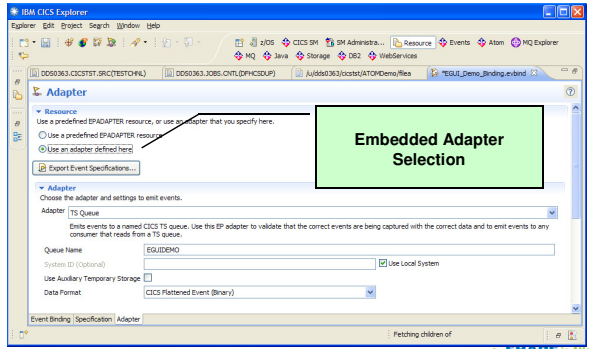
IBM CICS Explorer

Explorer Edit Project Search Window Help

z/OS CICS SM SM Administra... Resource Events Atom MQ Explorer

MQ Java Storage DB2 WebServices

DDS0363.CICSTST.SRC(TESTCHNL) DDS0363.JOBS.CNTL(DFHCSDUP) /u/dds0363/cicstst/ATOMDemo/filea *EGUI_Demo_Binding.evbind

Adapter

Resource

Use a predefined EPADAPTER resource, or use an adapter that you specify here.

Use a predefined EPADAPTER resource

Use an adapter defined here

Export Event Specifications...

Embedded Adapter Selection

Adapter

Choose the adapter and settings to emit events.

Adapter TS Queue

Emits events to a named CICS TS queue. Use this EP adapter to validate that the correct events are being captured with the correct data and to emit events to any consumer that reads from a TS queue.

Queue Name EGUIDEMO

System ID (Optional) Use Local System

Use Auxiliary Temporary Storage

Data Format CICS Flattened Event (Binary)

Event Binding Specification Adapter

Fetching children of